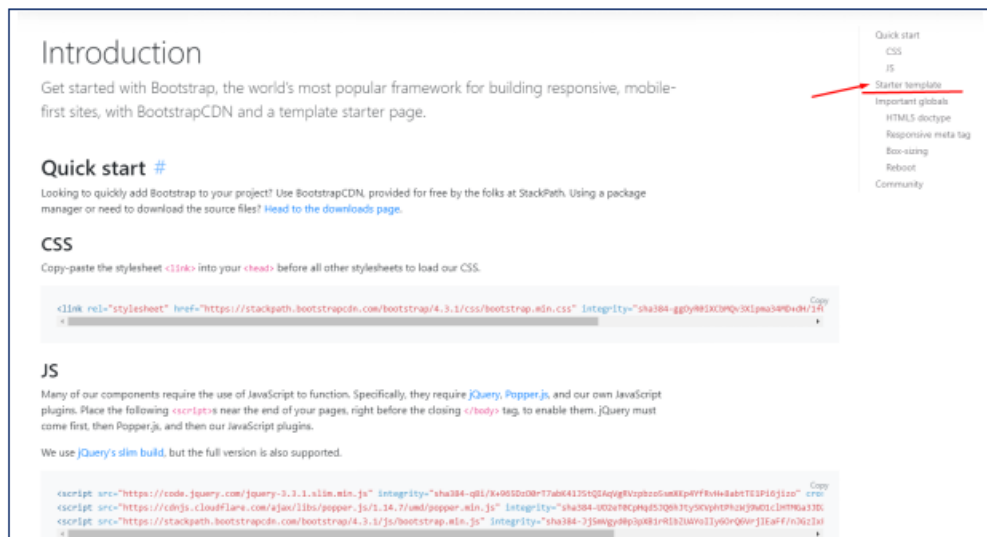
Introduction

Get started with Bootstrap, the world's most popular framework for building responsive, mobile-first sites, with BootstrapCDN and a template starter page.

Quick start #

Looking to quickly add Bootstrap to your project? Use BootstrapCDN, provided for free by the folks at StackPath. Using a package manager or need to download the source files? Head to the downloads page.

CSS

Copy-paste the stylesheet <link> into your <head> before all other stylesheets to load our CSS.

Copy

<link rel="stylesheet" href="https://stackpath.bootstrapcdn.com/bootstrap/4.3.1/css/bootstrap.min.css" integrity="sha384-ggOyR0iXCbMQv3Xipma34MD+dH/1f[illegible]

JS

Many of our components require the use of JavaScript to function. Specifically, they require jQuery, Popper.js, and our own JavaScript plugins. Place the following <script>s near the end of your pages, right before the closing </body> tag, to enable them. jQuery must come first, then Popper.js, and then our JavaScript plugins.

We use jQuery's slim build, but the full version is also supported.

Copy

<script src="https://code.jquery.com/jquery-3.3.1.slim.min.js" integrity="sha384-q8i/X+965DzO0rT7abK41JStQIAqVgRVzpbzo5smXKp4YfRvH+8abtTE1Pi6jizo" cro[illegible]
<script src="https://cdnjs.cloudflare.com/ajax/libs/popper.js/1.14.7/umd/popper.min.js" integrity="sha384-UO2eT0CpHqdSJQ6hJty5KVphtPhzWj9WO1clHTMGa3JD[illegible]
<script src="https://stackpath.bootstrapcdn.com/bootstrap/4.3.1/js/bootstrap.min.js" integrity="sha384-JjSmVgyd0p3pXB1rRibZUAYoIIy6OrQ6VrjIEaFf/nJGzIx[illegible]

Quick start
CSS
JS
Starter template
Important globals
HTML5 doctype
Responsive meta tag
Box-sizing
Reboot
Community